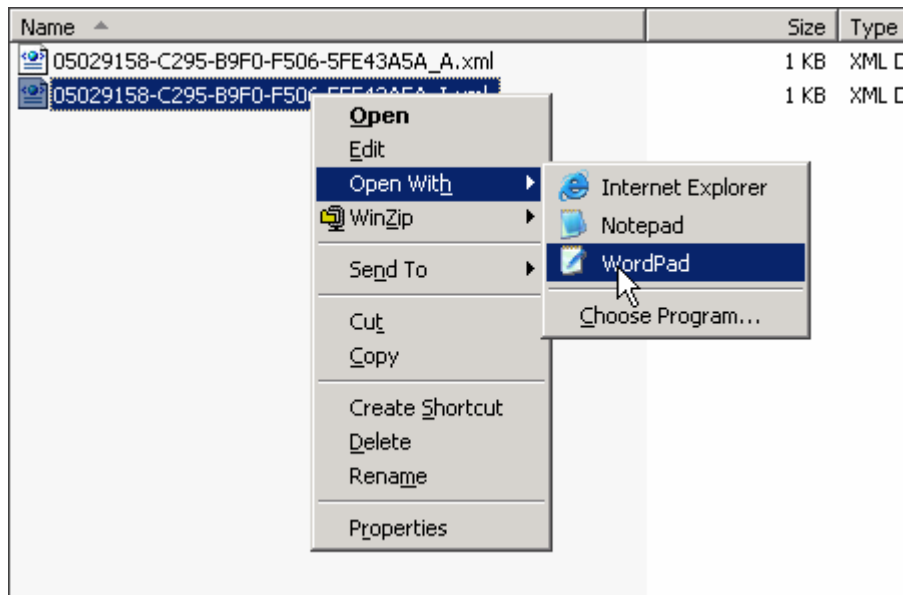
| Name | Size | Type |
|---|---|---|
| 05029158-C295-B9F0-F506-5FE43A5A_A.xml | 1 KB | XML D |
| 05029158-C295-B9F0-F506-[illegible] | 1 KB | XML D |

Open
Edit
Open With
WinZip
Send To
Cut
Copy
Create Shortcut
Delete
Rename
Properties

Internet Explorer
Notepad
WordPad
Choose Program...